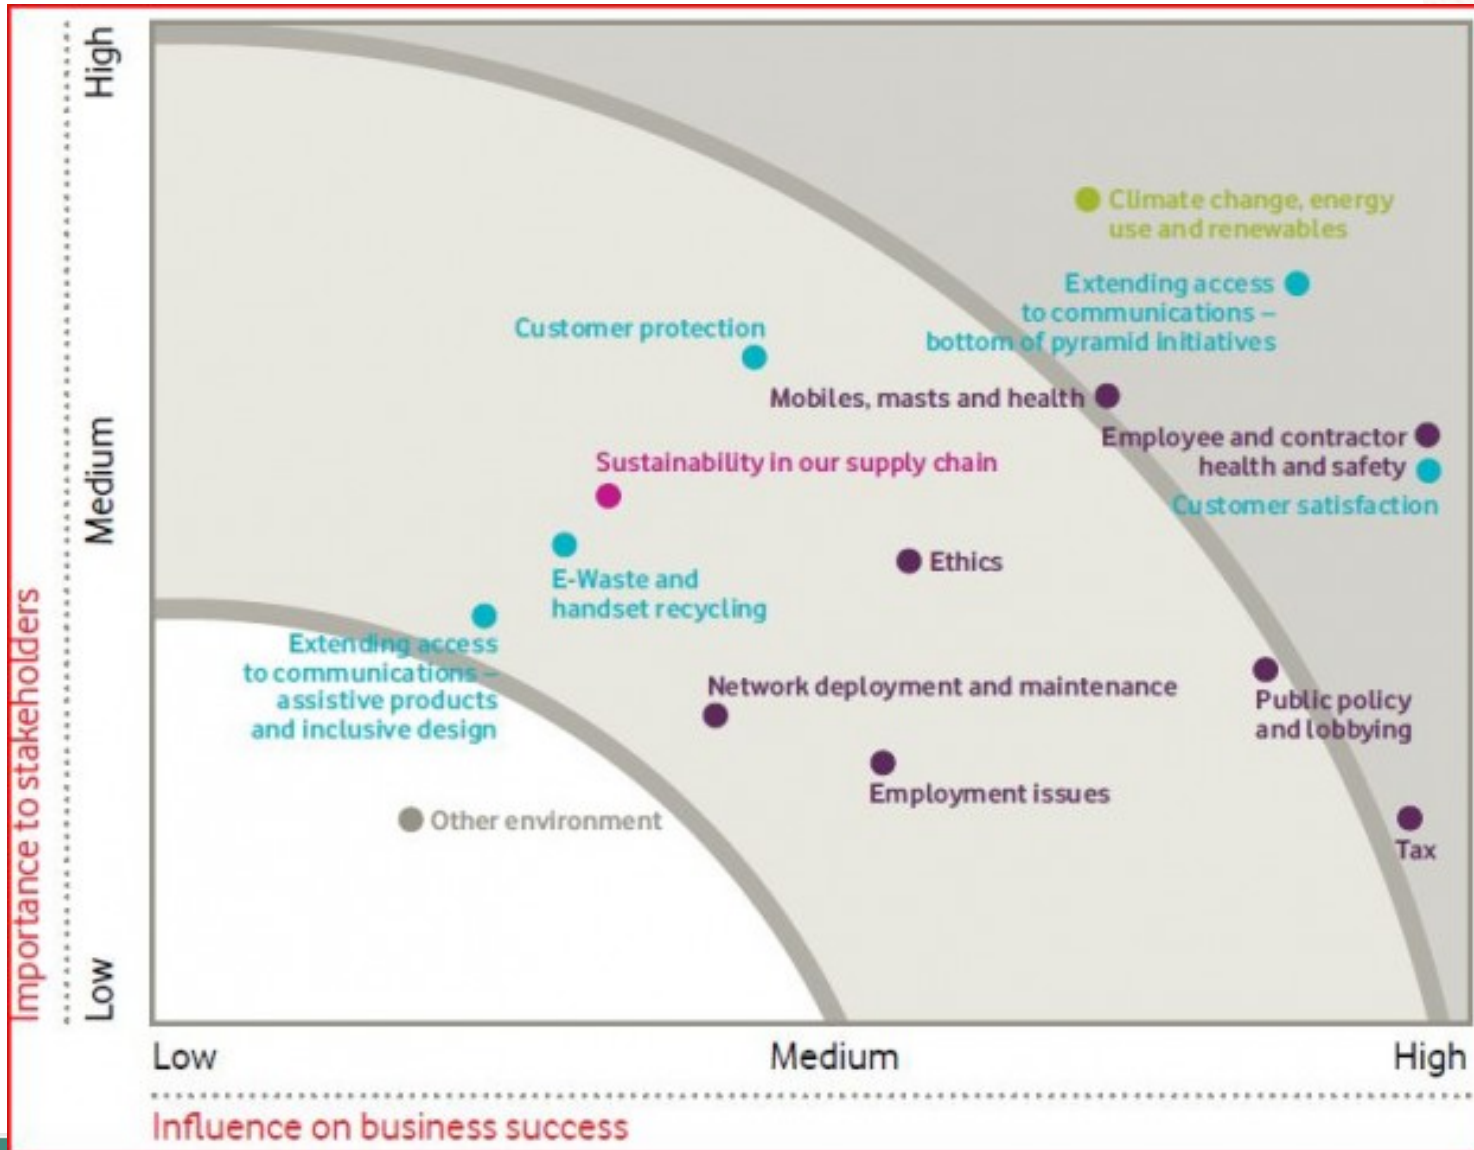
Importance to stakeholders

High

Medium

Low

Climate change, energy use and renewables

Extending access to communications – bottom of pyramid initiatives

Customer protection

Mobiles, masts and health

Employee and contractor health and safety

Customer satisfaction

Sustainability in our supply chain

Ethics

E-Waste and handset recycling

Extending access to communications – assistive products and inclusive design

Network deployment and maintenance

Public policy and lobbying

Employment issues

Other environment

Tax

Low

Medium

High

Influence on business success